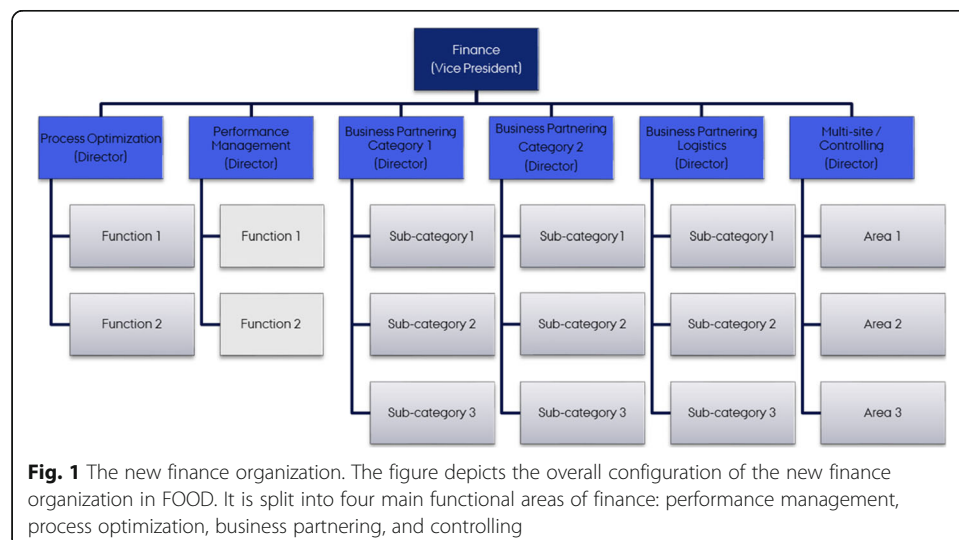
Finance
(Vice President)

Process Optimization
(Director)

Function 1

Function 2

Performance Management
(Director)

Function 1

Function 2

Business Partnering Category 1
(Director)

Sub-category 1

Sub-category 2

Sub-category 3

Business Partnering Category 2
(Director)

Sub-category 1

Sub-category 2

Sub-category 3

Business Partnering Logistics
(Director)

Sub-category 1

Sub-category 2

Sub-category 3

Multi-site / Controlling
(Director)

Area 1

Area 2

Area 3

**Fig. 1** The new finance organization. The figure depicts the overall configuration of the new finance organization in FOOD. It is split into four main functional areas of finance: performance management, process optimization, business partnering, and controlling